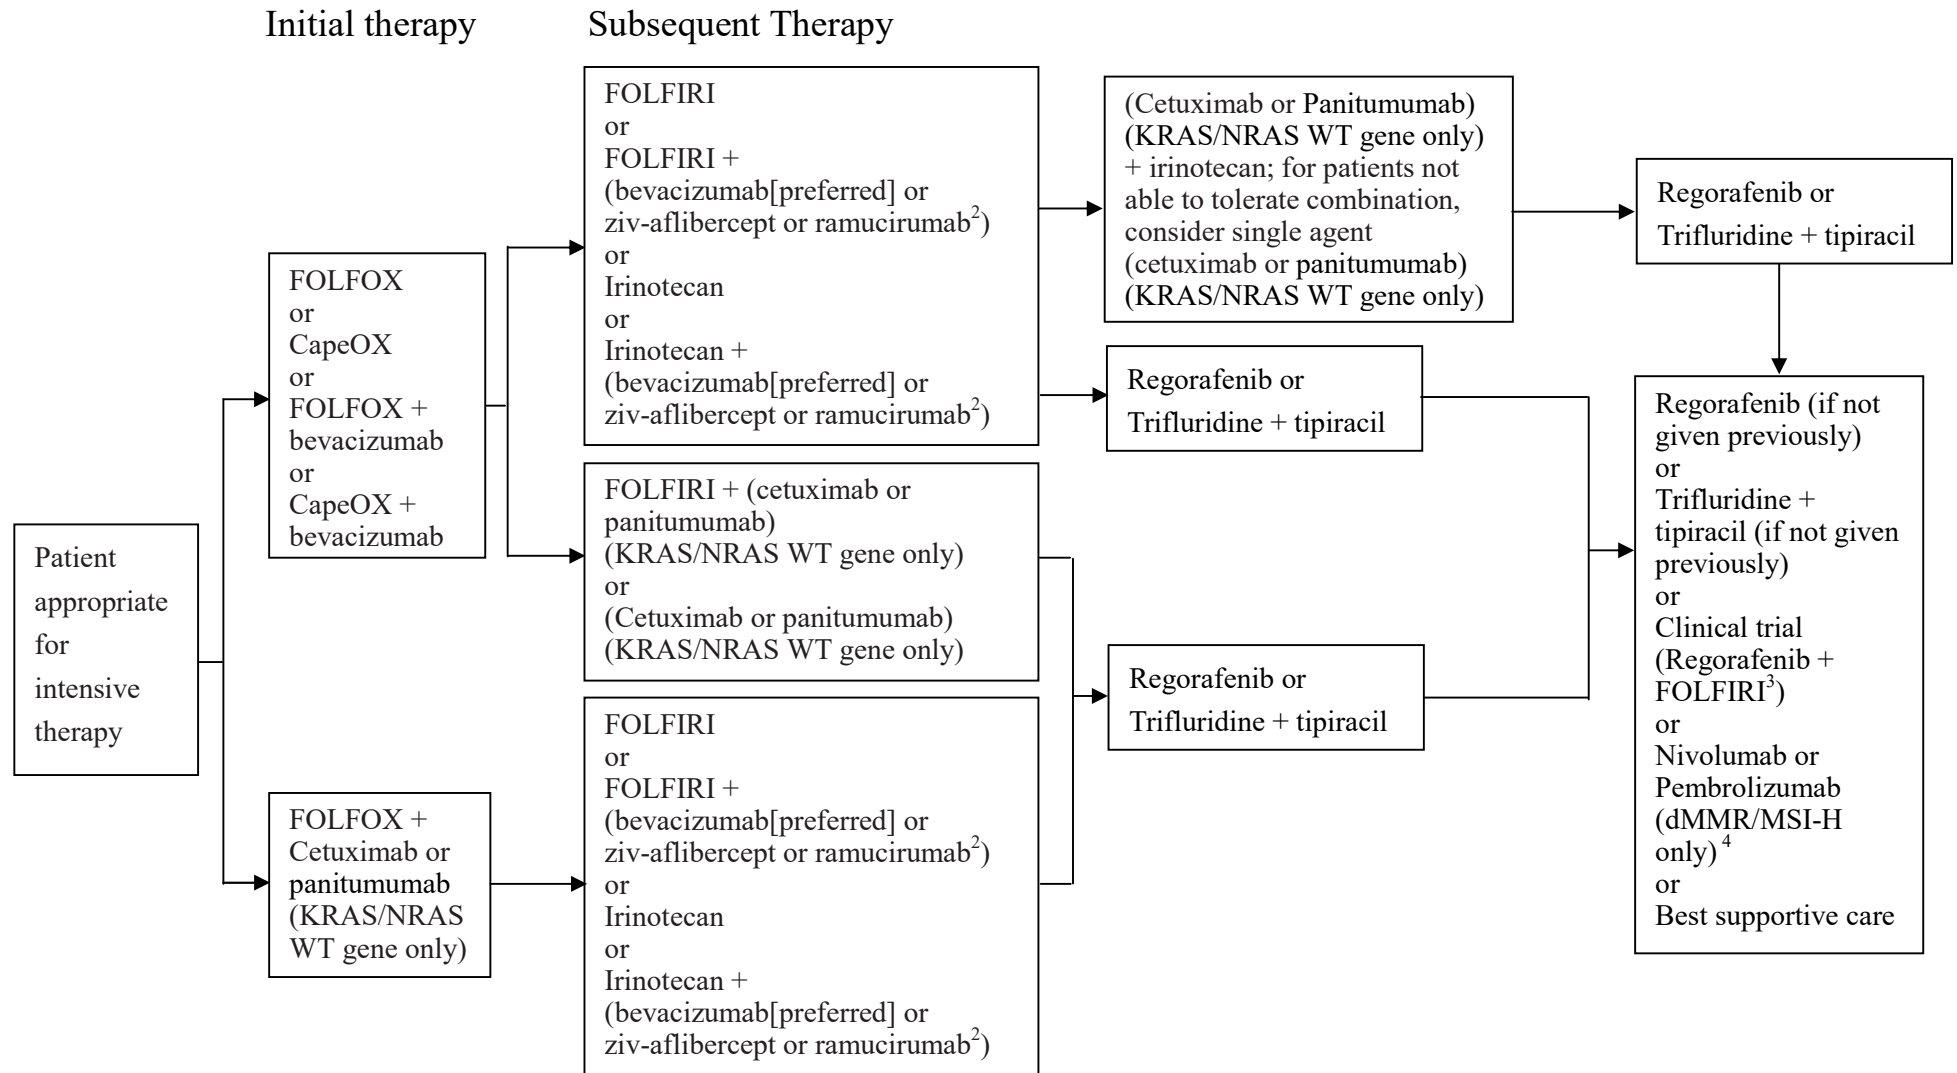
Initial therapy

Subsequent Therapy

Patient appropriate for intensive therapy

FOLFOX or CapeOX or FOLFOX + bevacizumab or CapeOX + bevacizumab

FOLFOX + Cetuximab or panitumumab (KRAS/NRAS WT gene only)

FOLFIRI or FOLFIRI + (bevacizumab[preferred] or ziv-aflibercept or ramucirumab$^2$) or Irinotecan or Irinotecan + (bevacizumab[preferred] or ziv-aflibercept or ramucirumab$^2$)

FOLFIRI + (cetuximab or panitumumab) (KRAS/NRAS WT gene only) or (Cetuximab or panitumumab) (KRAS/NRAS WT gene only)

FOLFIRI or FOLFIRI + (bevacizumab[preferred] or ziv-aflibercept or ramucirumab$^2$) or Irinotecan or Irinotecan + (bevacizumab[preferred] or ziv-aflibercept or ramucirumab$^2$)

(Cetuximab or Panitumumab) (KRAS/NRAS WT gene only) + irinotecan; for patients not able to tolerate combination, consider single agent (cetuximab or panitumumab) (KRAS/NRAS WT gene only)

Regorafenib or Trifluridine + tipiracil

Regorafenib or Trifluridine + tipiracil

Regorafenib or Trifluridine + tipiracil

Regorafenib (if not given previously) or Trifluridine + tipiracil (if not given previously) or Clinical trial (Regorafenib + FOLFIRI$^3$) or Nivolumab or Pembrolizumab (dMMR/MSI-H only)$^4$ or Best supportive care